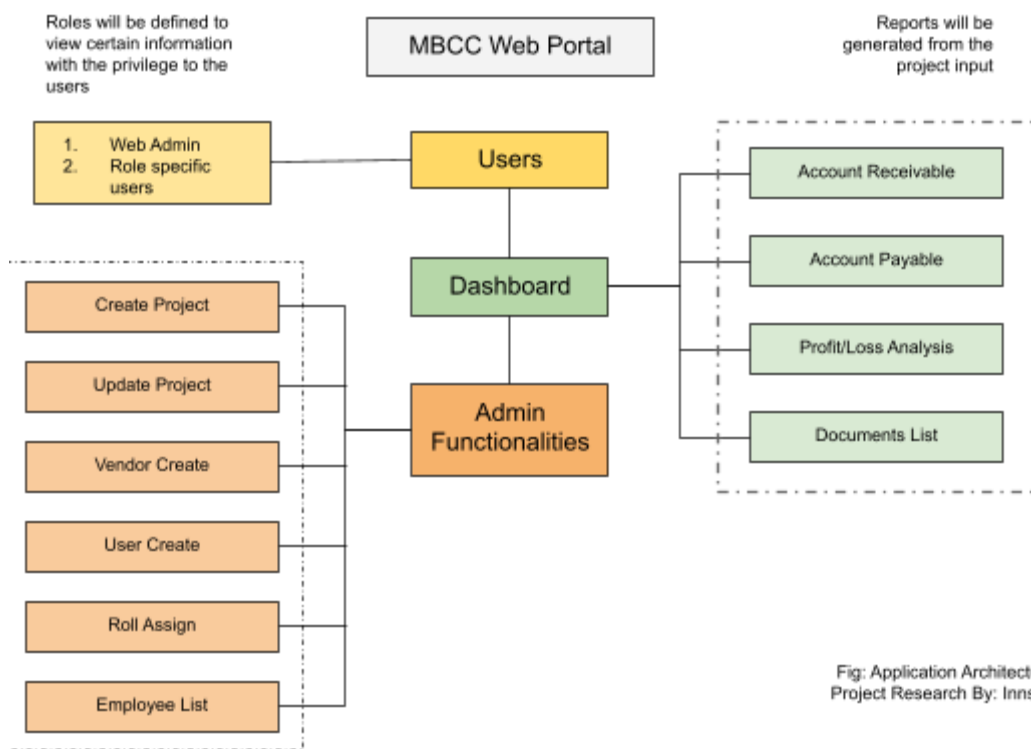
Roles will be defined to view certain information with the privilege to the users

MBCC Web Portal

Reports will be generated from the project input

1. Web Admin
2. Role specific users

Users

Dashboard

Admin Functionalities

Create Project

Update Project

Vendor Create

User Create

Roll Assign

Employee List

Account Receivable

Account Payable

Profit/Loss Analysis

Documents List

Fig: Application Architect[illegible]
Project Research By: Inn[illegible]